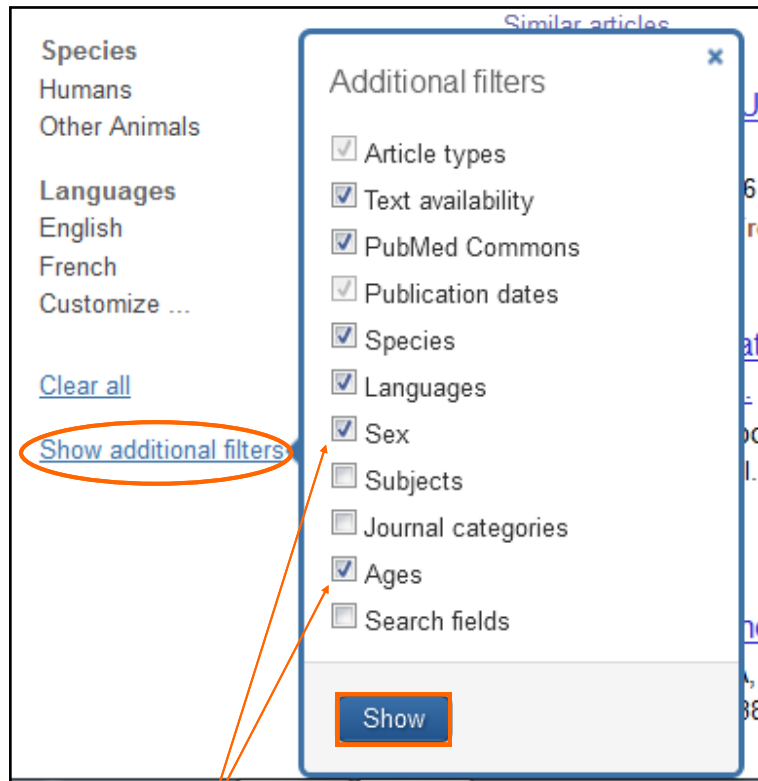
Species
Humans
Other Animals

Languages
English
French
Customize ...

Clear all

Show additional filters

Similar articles

Additional filters
×

Article types
Text availability
PubMed Commons
Publication dates
Species
Languages
Sex
Subjects
Journal categories
Ages
Search fields

Show